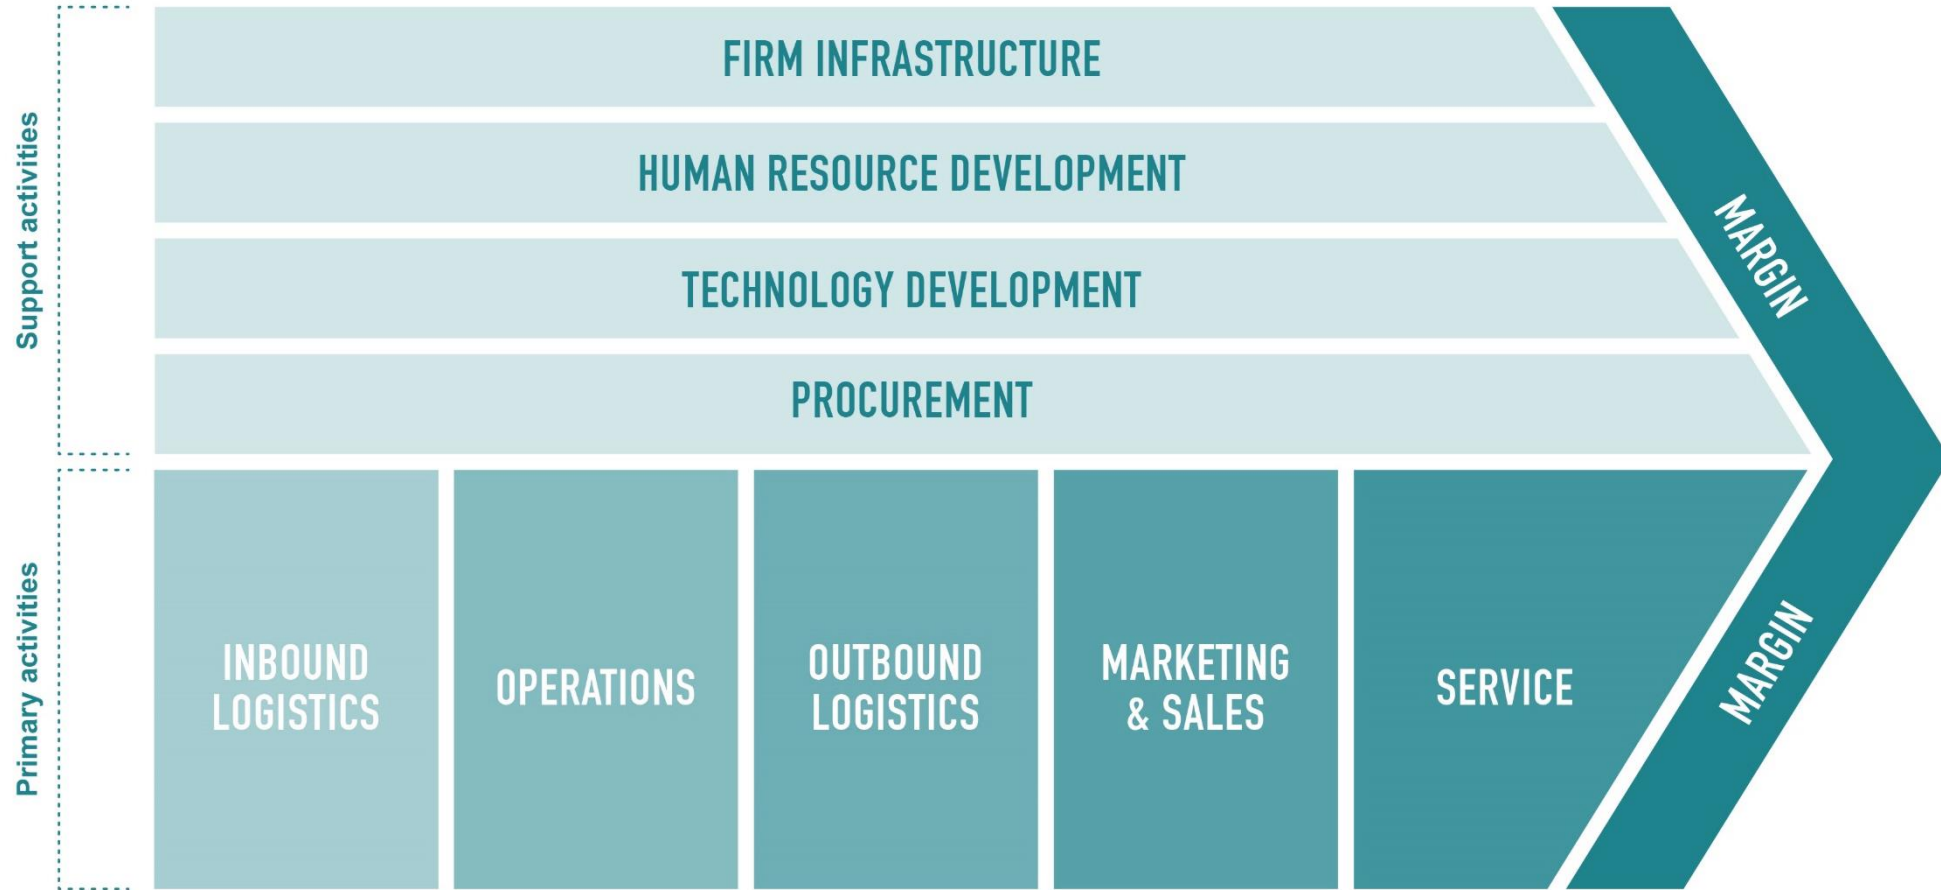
Support activities

FIRM INFRASTRUCTURE

HUMAN RESOURCE DEVELOPMENT

TECHNOLOGY DEVELOPMENT

PROCUREMENT

MARGIN

Primary activities

INBOUND LOGISTICS

OPERATIONS

OUTBOUND LOGISTICS

MARKETING & SALES

SERVICE

MARGIN